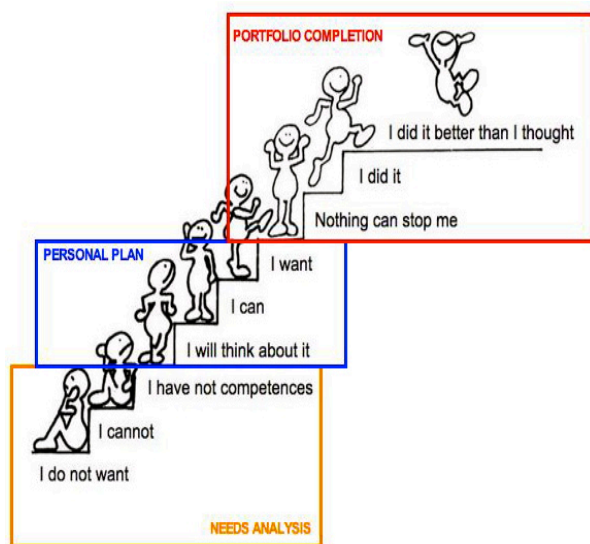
PORTFOLIO COMPLETION

I did it better than I thought

I did it

Nothing can stop me

PERSONAL PLAN

I want

I can

I will think about it

I have not competences

I cannot

I do not want

NEEDS ANALYSIS